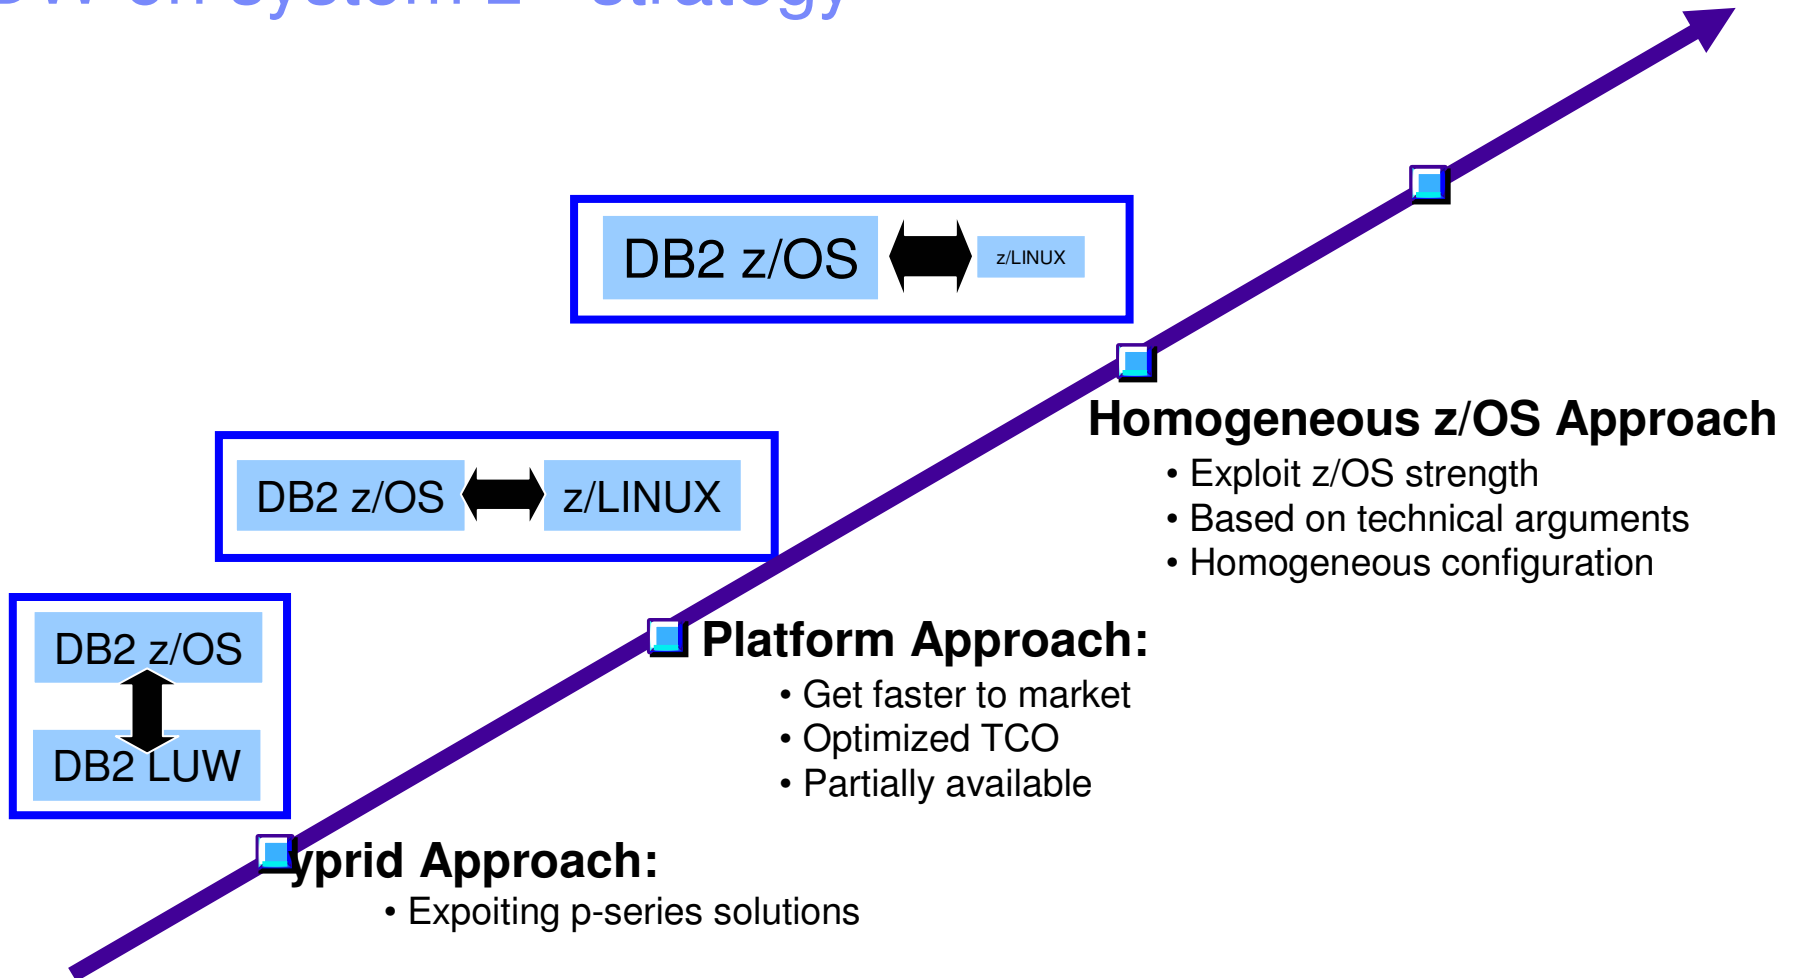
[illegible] on System z – Strategy

DB2 z/OS z/LINUX

DB2 z/OS z/LINUX

Homogeneous z/OS Approach
• Exploit z/OS strength
• Based on technical arguments
• Homogeneous configuration

DB2 z/OS
DB2 LUW

Platform Approach:
• Get faster to market
• Optimized TCO
• Partially available

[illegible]yprid Approach:
• Expoiting p-series solutions